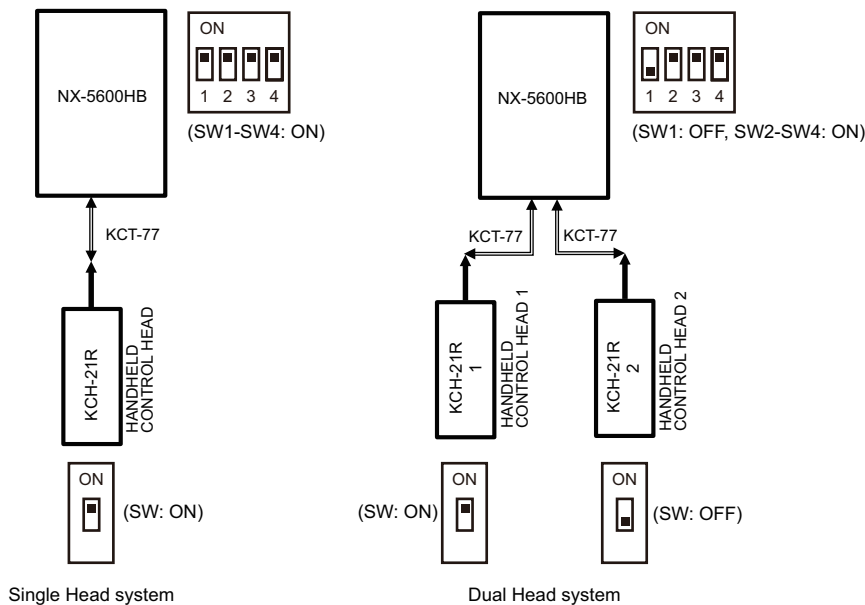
NX-5600HB

ON
1 2 3 4
(SW1-SW4: ON)

KCT-77

KCH-21R

HANDHELD CONTROL HEAD

ON
(SW: ON)

Single Head system

NX-5600HB

ON
1 2 3 4
(SW1: OFF, SW2-SW4: ON)

KCT-77

KCT-77

KCH-21R 1

HANDHELD CONTROL HEAD 1

KCH-21R 2

HANDHELD CONTROL HEAD 2

ON
(SW: ON)

ON
(SW: OFF)

Dual Head system